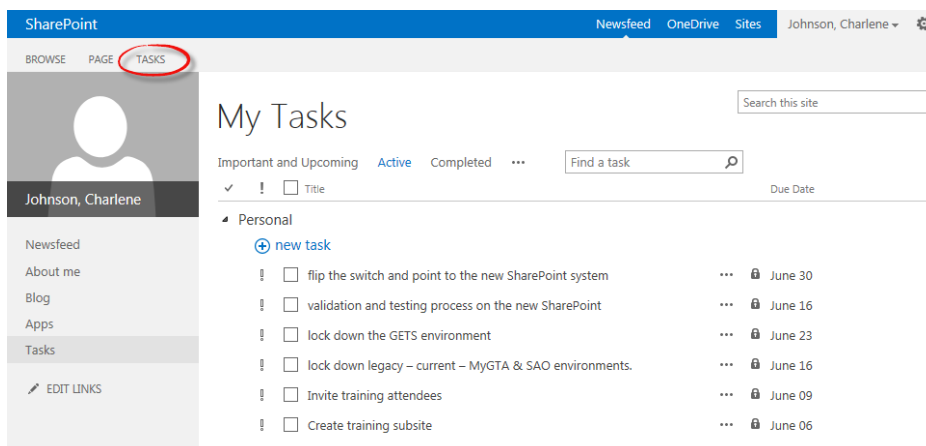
SharePoint

Newsfeed OneDrive Sites Johnson, Charlene

BROWSE PAGE TASKS

Johnson, Charlene

Newsfeed
About me
Blog
Apps
Tasks

EDIT LINKS

My Tasks

Search this site

Important and Upcoming Active Completed •••

Find a task

✓ ! Title Due Date

Personal

new task

| ! | Title | | Due Date |
|---|---|---|---|
| ! | flip the switch and point to the new SharePoint system | ••• | June 30 |
| ! | validation and testing process on the new SharePoint | ••• | June 16 |
| ! | lock down the GETS environment | ••• | June 23 |
| ! | lock down legacy – current – MyGTA & SAO environments. | ••• | June 16 |
| ! | Invite training attendees | ••• | June 09 |
| ! | Create training subsite | ••• | June 06 |